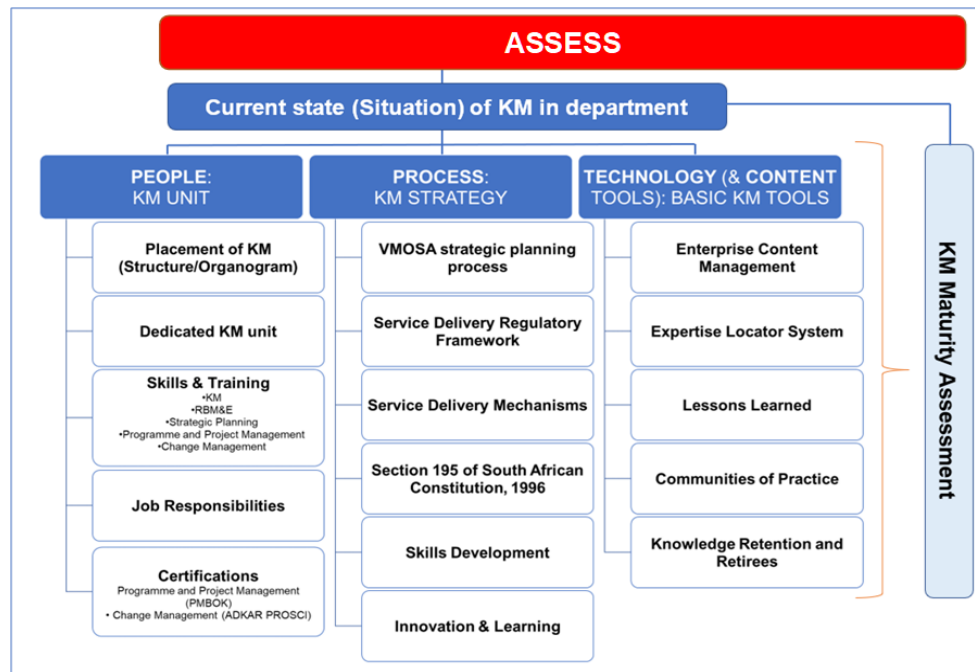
ASSESS

Current state (Situation) of KM in department

PEOPLE: KM UNIT

Placement of KM (Structure/Organogram)

Dedicated KM unit

Skills & Training
•KM
•RBM&E
•Strategic Planning
•Programme and Project Management
•Change Management

Job Responsibilities

Certifications
Programme and Project Management (PMBOK)
• Change Management (ADKAR PROSCI)

PROCESS: KM STRATEGY

VMOSA strategic planning process

Service Delivery Regulatory Framework

Service Delivery Mechanisms

Section 195 of South African Constitution, 1996

Skills Development

Innovation & Learning

TECHNOLOGY (& CONTENT TOOLS): BASIC KM TOOLS

Enterprise Content Management

Expertise Locator System

Lessons Learned

Communities of Practice

Knowledge Retention and Retirees

KM Maturity Assessment